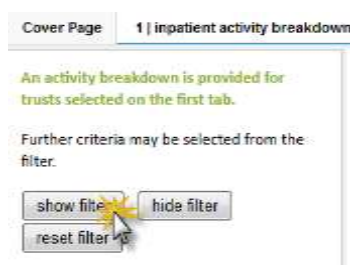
Cover Page | 1 | inpatient activity breakdown

An activity breakdown is provided for trusts selected on the first tab.

Further criteria may be selected from the filter.

show filter | hide filter
reset filter